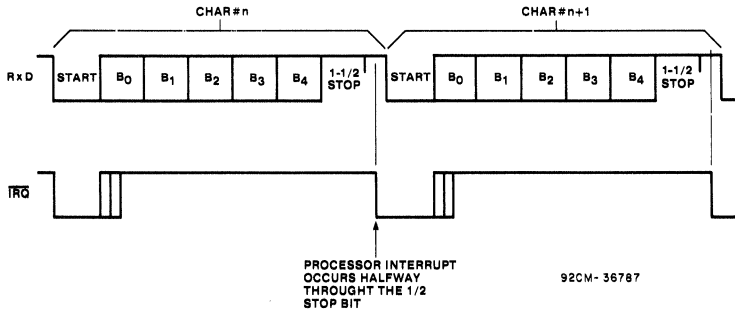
CHAR#n

CHAR#n+1

RxD

START $B_0$ $B_1$ $B_2$ $B_3$ $B_4$ 1-1/2 STOP

START $B_0$ $B_1$ $B_2$ $B_3$ $B_4$ 1-1/2 STOP

$\overline{IRQ}$

PROCESSOR INTERRUPT OCCURS HALFWAY THROUGHT THE 1/2 STOP BIT

92CM- 36787